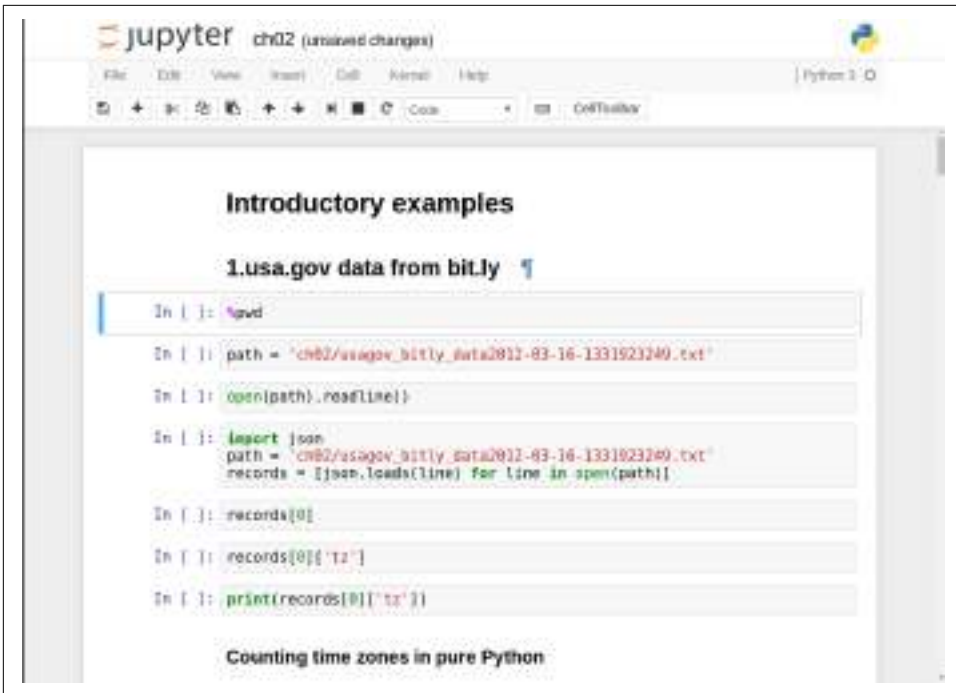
jupyter ch02 (unsaved changes)

File Edit View Insert Cell Kernel Help

Python 3

Code

CellToolbar

Introductory examples

1.usa.gov data from bit.ly ¶

In [ ]: %pwd

In [ ]: path = 'ch02/usagov_bitly_data2012-03-16-1331923249.txt'

In [ ]: open(path).readline()

In [ ]: import json
path = 'ch02/usagov_bitly_data2012-03-16-1331923249.txt'
records = [json.loads(line) for line in open(path)]

In [ ]: records[0]

In [ ]: records[0]['tz']

In [ ]: print(records[0]['tz'])

Counting time zones in pure Python